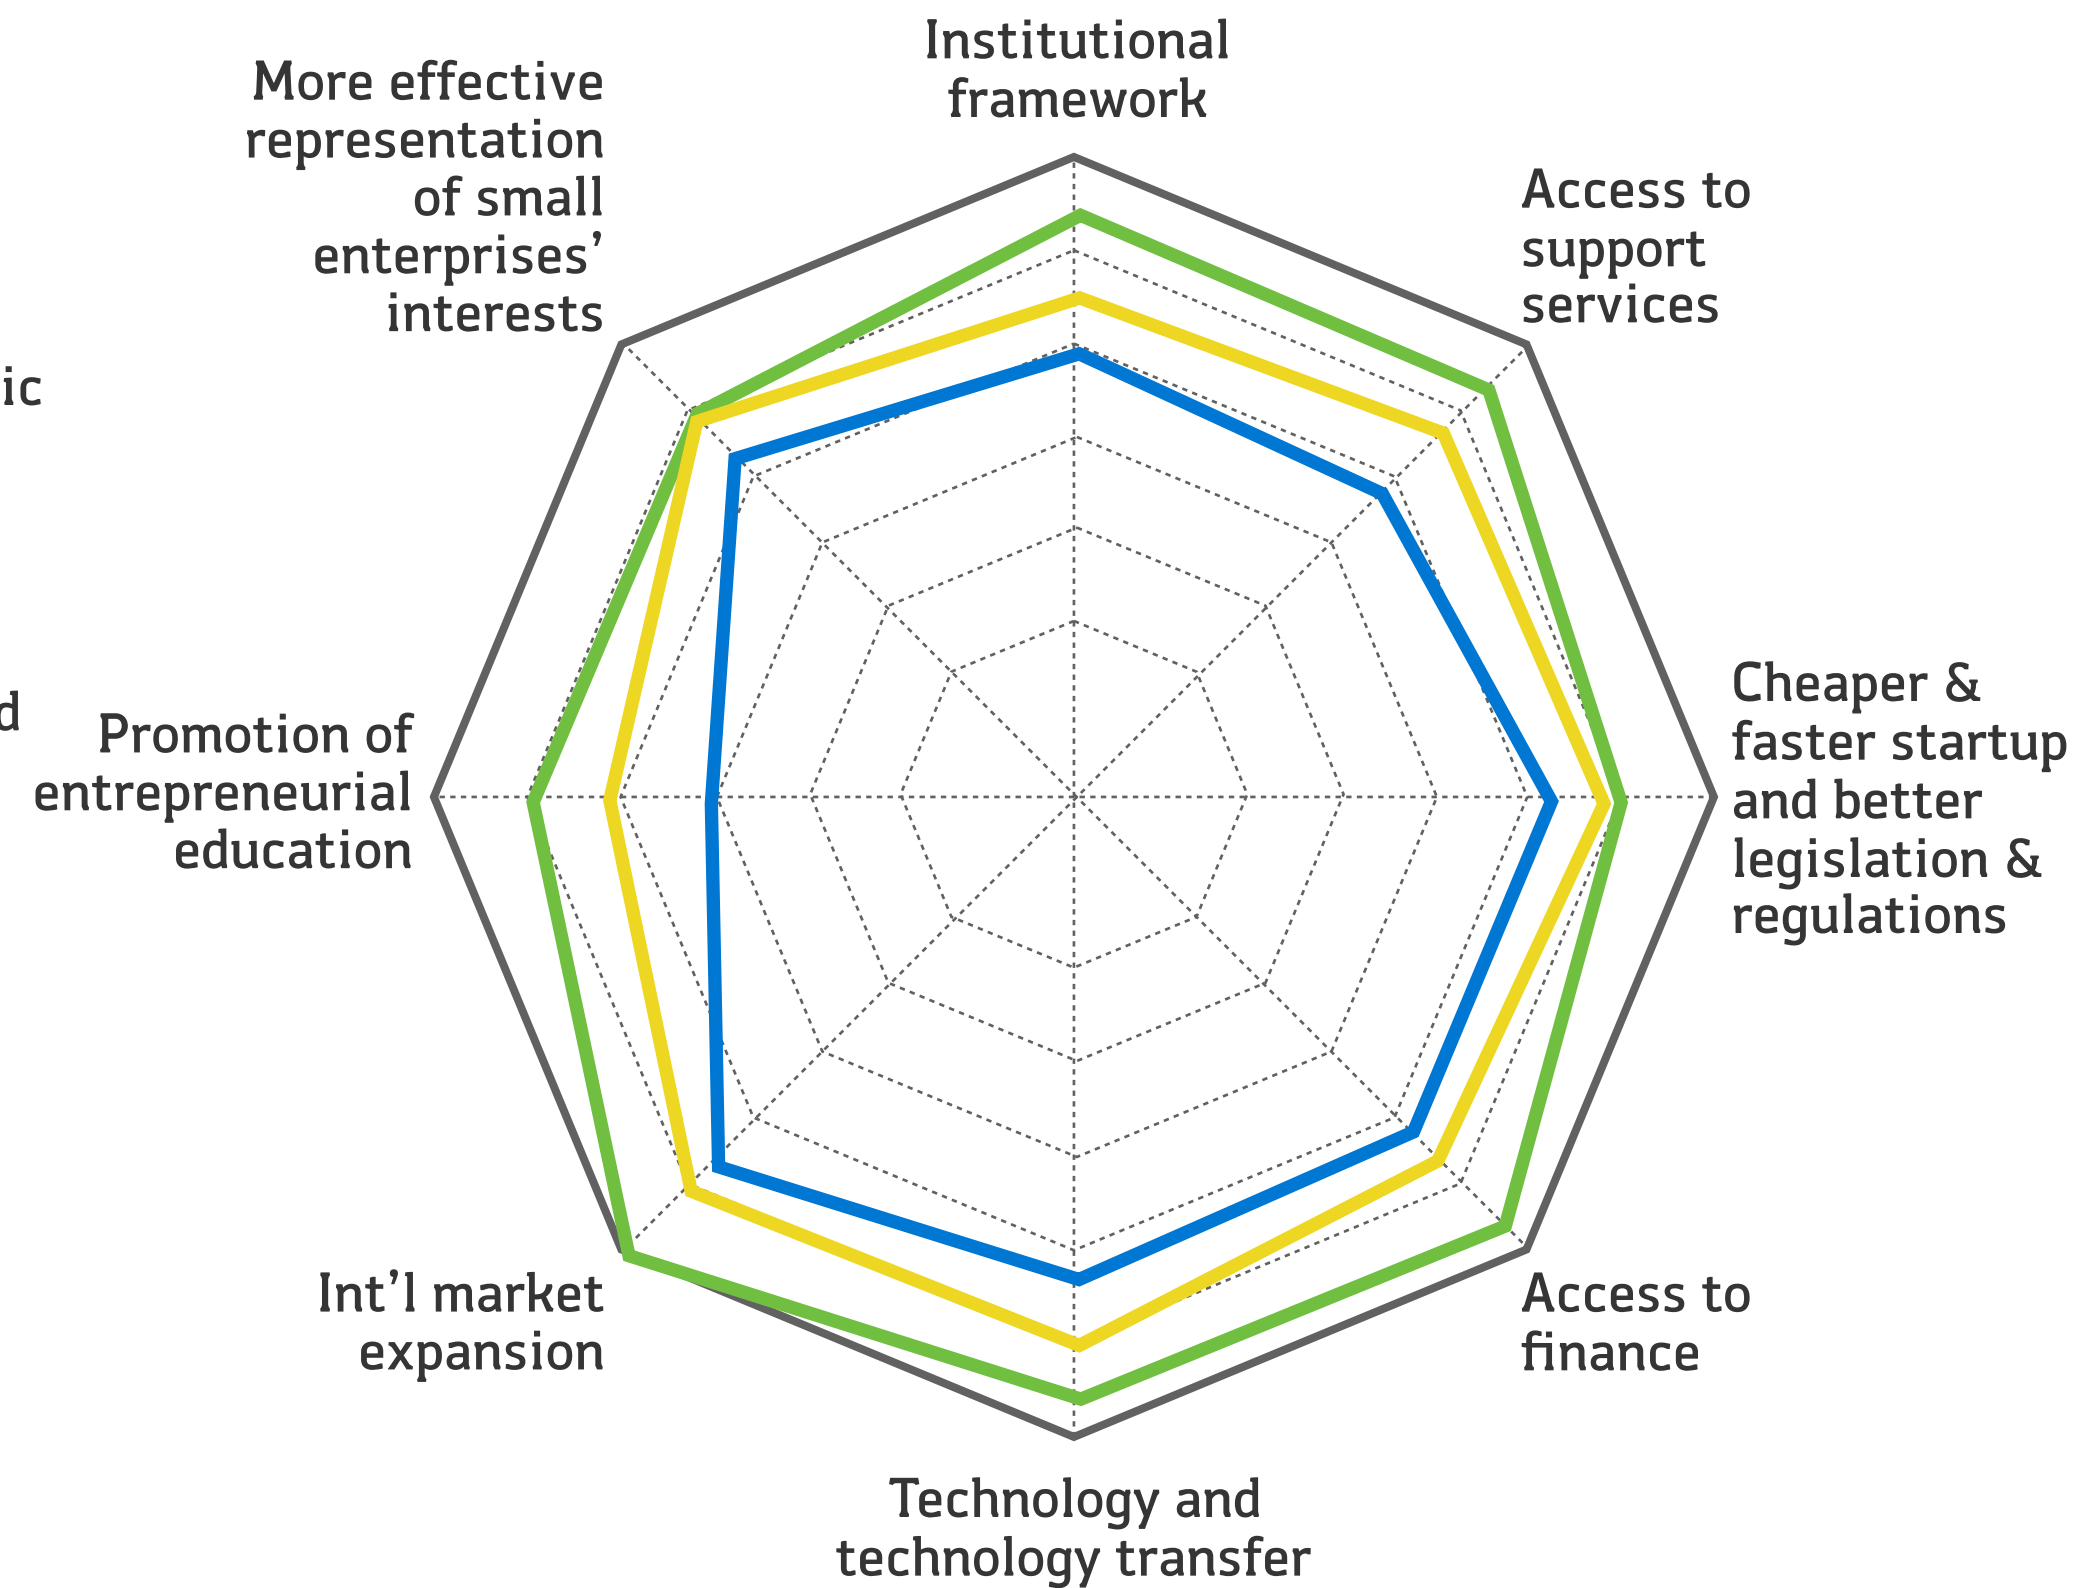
Institutional framework

More effective representation of small enterprises' interests

Access to support services

ic

d

Promotion of entrepreneurial education

Cheaper & faster startup and better legislation & regulations

Int'l market expansion

Access to finance

Technology and technology transfer